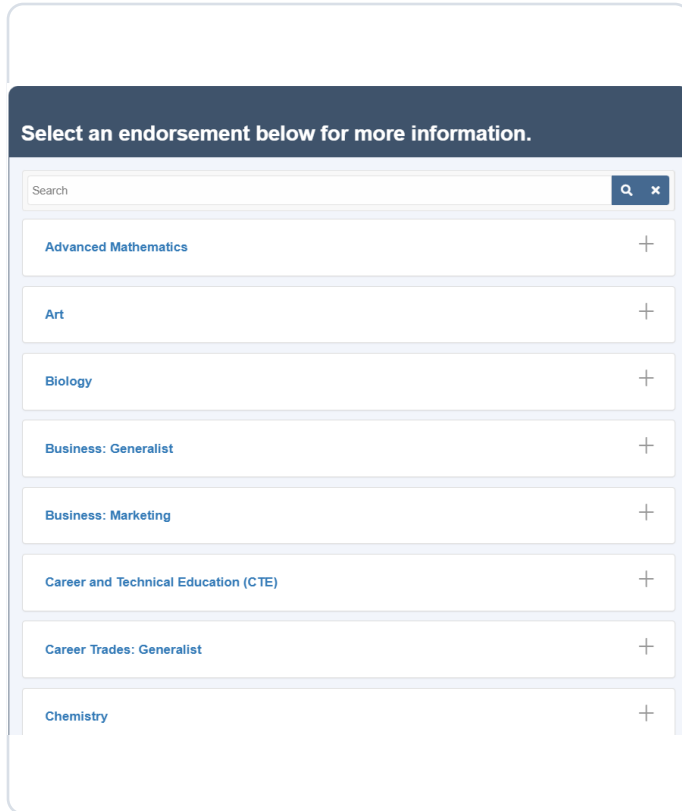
Select an endorsement below for more information.

Search

Advanced Mathematics

Art

Biology

Business: Generalist

Business: Marketing

Career and Technical Education (CTE)

Career Trades: Generalist

Chemistry